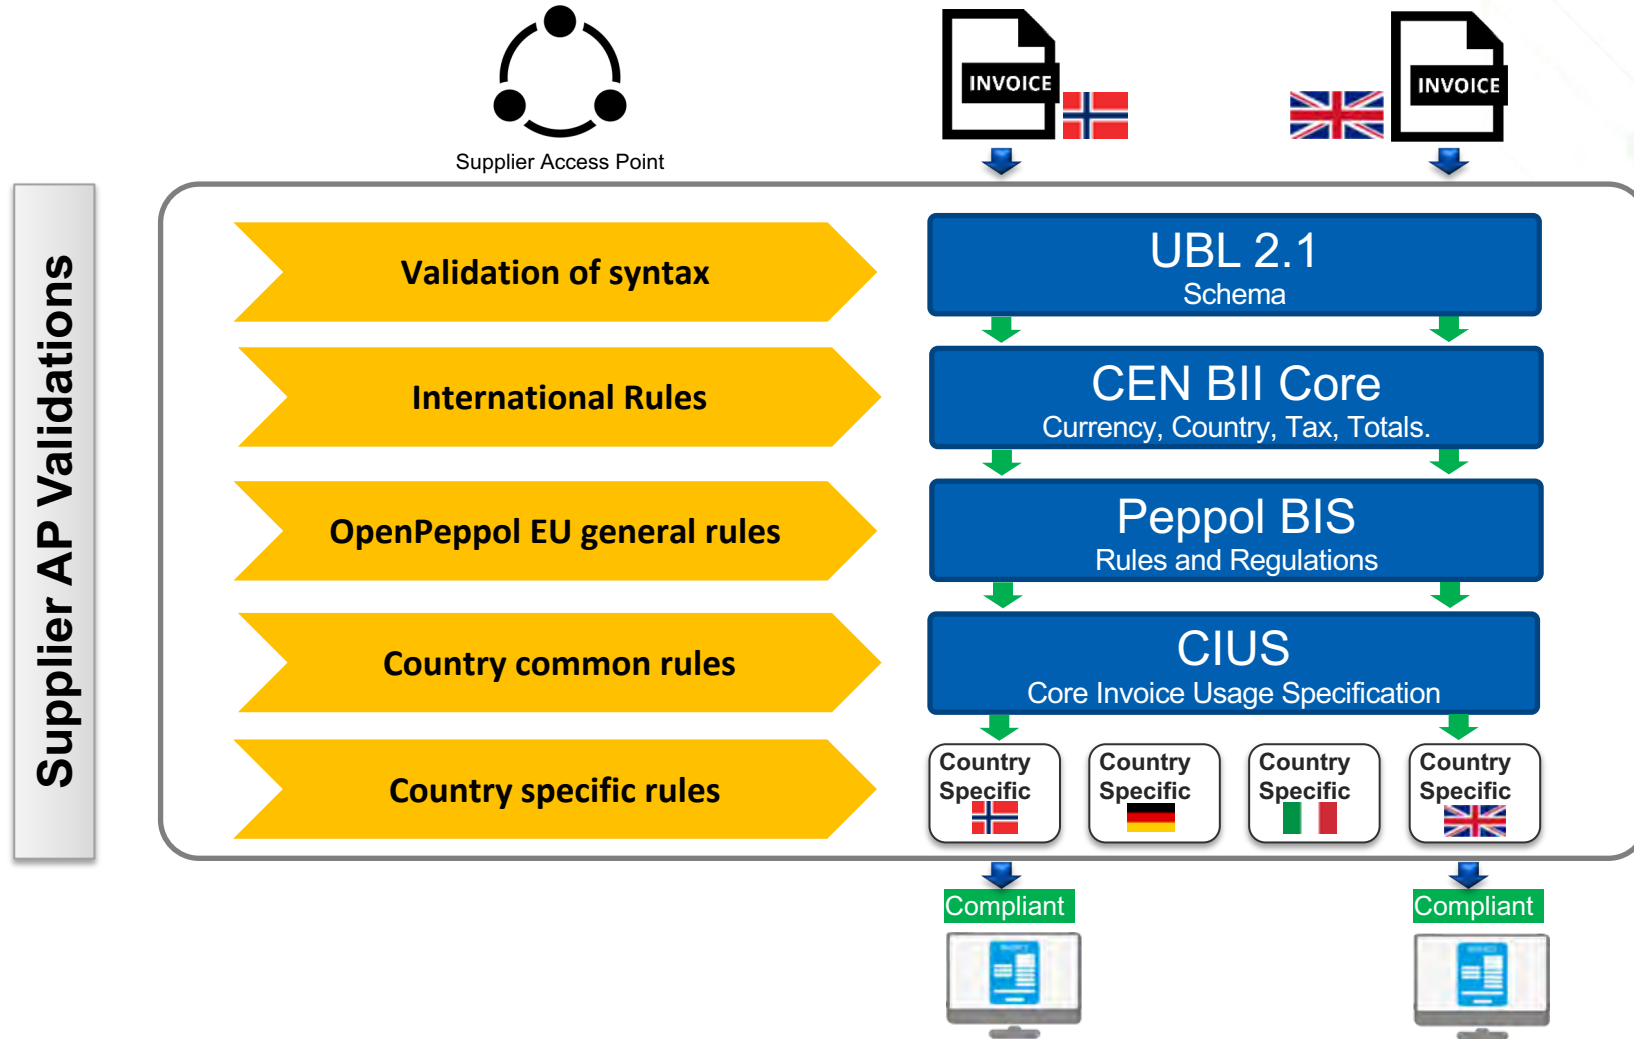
Supplier Access Point

INVOICE

INVOICE

Supplier AP Validations

Validation of syntax

UBL 2.1
Schema

International Rules

CEN BII Core
Currency, Country, Tax, Totals.

OpenPeppol EU general rules

Peppol BIS
Rules and Regulations

Country common rules

CIUS
Core Invoice Usage Specification

Country specific rules

Country Specific

Country Specific

Country Specific

Country Specific

Compliant

Compliant